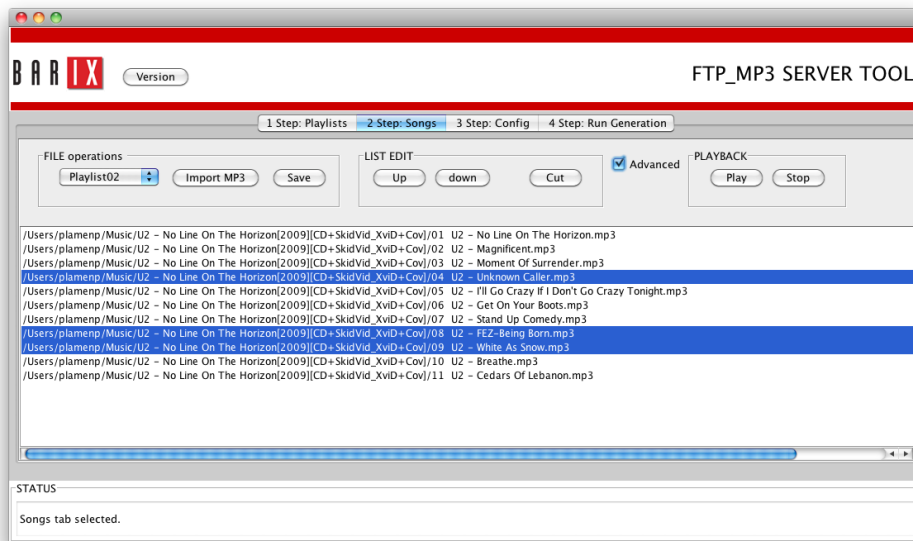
BARIX

Version

FTP_MP3 SERVER TOOL

1 Step: Playlists | 2 Step: Songs | 3 Step: Config | 4 Step: Run Generation

FILE operations
Playlist02
Import MP3
Save

LIST EDIT
Up
down
Cut

Advanced

PLAYBACK
Play
Stop

/Users/plamenp/Music/U2 - No Line On The Horizon[2009][CD+SkidVid_XviD+Cov]/01 U2 - No Line On The Horizon.mp3
/Users/plamenp/Music/U2 - No Line On The Horizon[2009][CD+SkidVid_XviD+Cov]/02 U2 - Magnificent.mp3
/Users/plamenp/Music/U2 - No Line On The Horizon[2009][CD+SkidVid_XviD+Cov]/03 U2 - Moment Of Surrender.mp3
/Users/plamenp/Music/U2 - No Line On The Horizon[2009][CD+SkidVid_XviD+Cov]/04 U2 - Unknown Caller.mp3
/Users/plamenp/Music/U2 - No Line On The Horizon[2009][CD+SkidVid_XviD+Cov]/05 U2 - I'll Go Crazy If I Don't Go Crazy Tonight.mp3
/Users/plamenp/Music/U2 - No Line On The Horizon[2009][CD+SkidVid_XviD+Cov]/06 U2 - Get On Your Boots.mp3
/Users/plamenp/Music/U2 - No Line On The Horizon[2009][CD+SkidVid_XviD+Cov]/07 U2 - Stand Up Comedy.mp3
/Users/plamenp/Music/U2 - No Line On The Horizon[2009][CD+SkidVid_XviD+Cov]/08 U2 - FEZ-Being Born.mp3
/Users/plamenp/Music/U2 - No Line On The Horizon[2009][CD+SkidVid_XviD+Cov]/09 U2 - White As Snow.mp3
/Users/plamenp/Music/U2 - No Line On The Horizon[2009][CD+SkidVid_XviD+Cov]/10 U2 - Breathe.mp3
/Users/plamenp/Music/U2 - No Line On The Horizon[2009][CD+SkidVid_XviD+Cov]/11 U2 - Cedars Of Lebanon.mp3

STATUS
Songs tab selected.